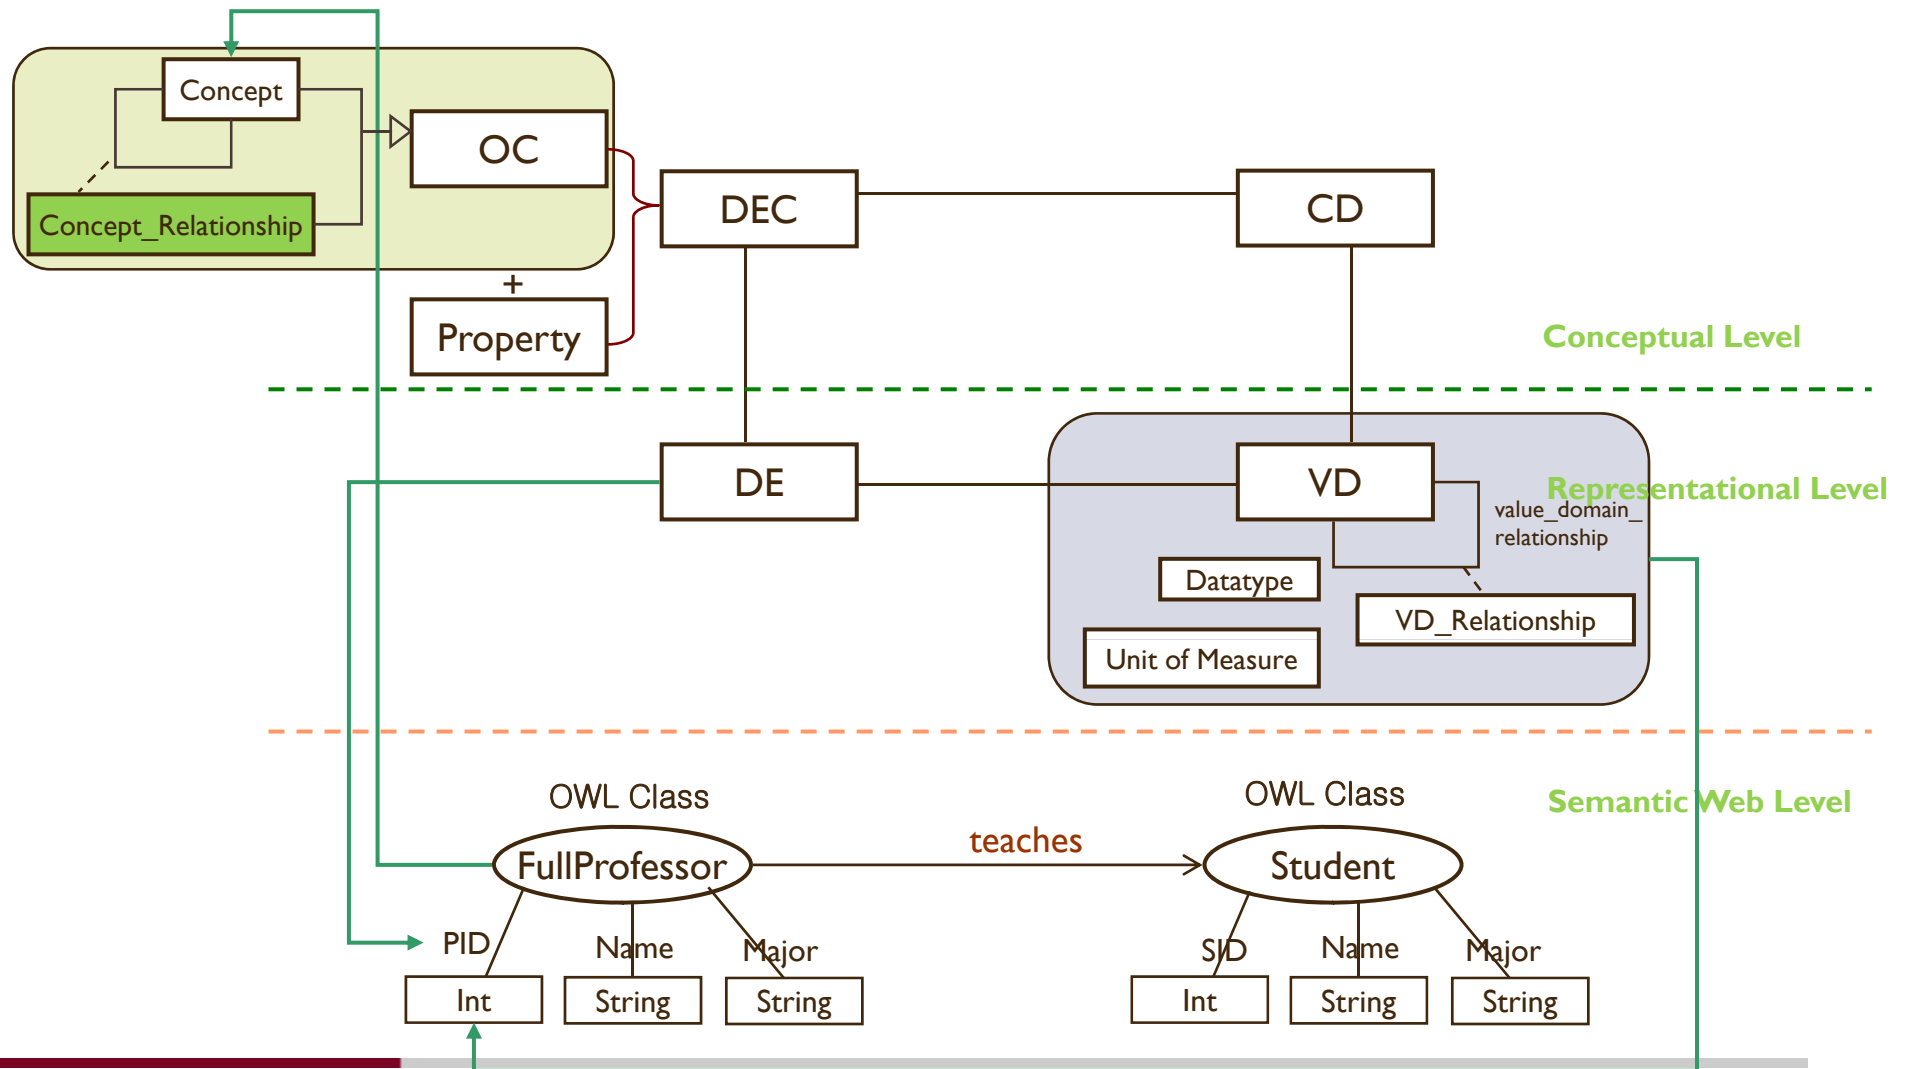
Concept

OC

Concept_Relationship

+

Property

DEC

CD

Conceptual Level

DE

VD

Representational Level

value_domain_relationship

Datatype

VD_Relationship

Unit of Measure

OWL Class

OWL Class

Semantic Web Level

teaches

FullProfessor

Student

PID

Name

Major

SID

Name

Major

Int

String

String

Int

String

String